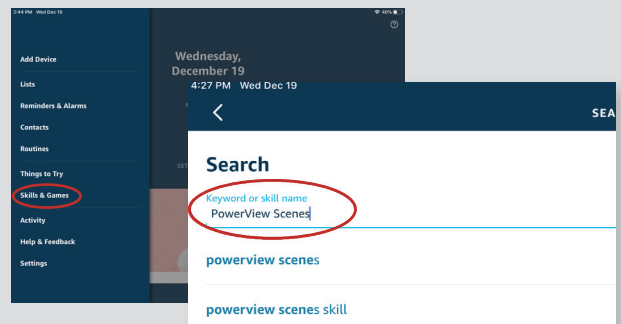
2:44 PM Wed Dec 19

46%

Add Device

Lists

Reminders & Alarms

Contacts

Routines

Things to Try

Skills & Games

Activity

Help & Feedback

Settings

Wednesday, December 19

SET

4:27 PM Wed Dec 19

SEA

Search

Keyword or skill name

PowerView Scenes

powerview scenes

powerview scenes skill